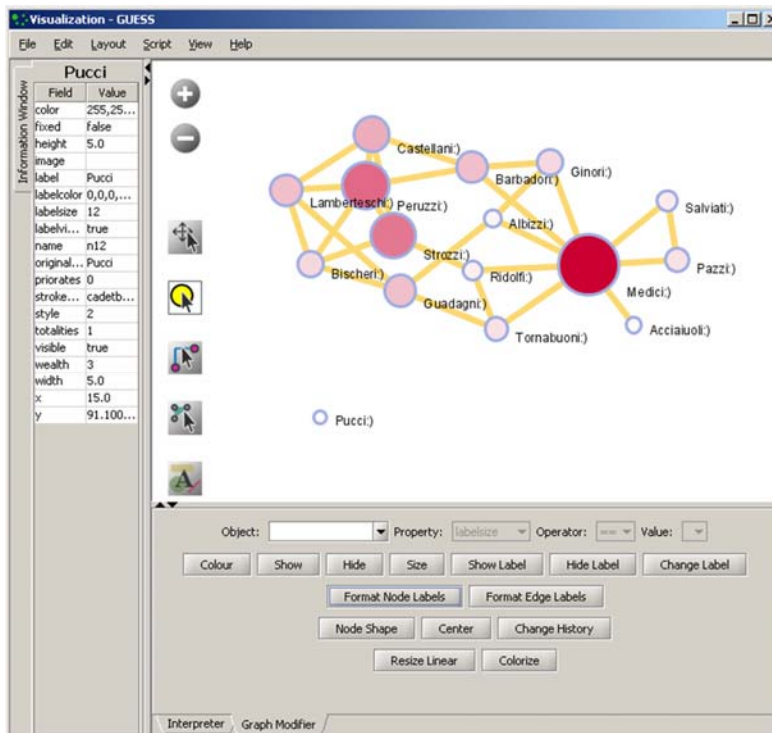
Visualization - GUESS

File Edit Layout Script View Help

Information Window

Pucci

| Field | Value |
|---|---|
| color | 255,25... |
| fixed | false |
| height | 5.0 |
| image | |
| label | Pucci |
| labelcolor | 0,0,0,... |
| labelsize | 12 |
| labelvi... | true |
| name | n12 |
| original... | Pucci |
| priorates | 0 |
| stroke... | cadetb... |
| style | 2 |
| totalities | 1 |
| visible | true |
| wealth | 3 |
| width | 5.0 |
| x | 15.0 |
| y | 91.100... |

Castellani:)
Ginori:)
Barbadori:)
Lamberteschi:)
Peruzzi:)
Salviati:)
Albizzi:)
Strozzi:)
Bischeri:)
Ridolfi:)
Pazzi:)
Medici:)
Guadagni:)
Acciaiuoli:)
Tornabuoni:)
Pucci:)

Object: Property: labelsize Operator: == Value:

Colour Show Hide Size Show Label Hide Label Change Label

Format Node Labels Format Edge Labels

Node Shape Center Change History

Resize Linear Colorize

Interpreter Graph Modifier